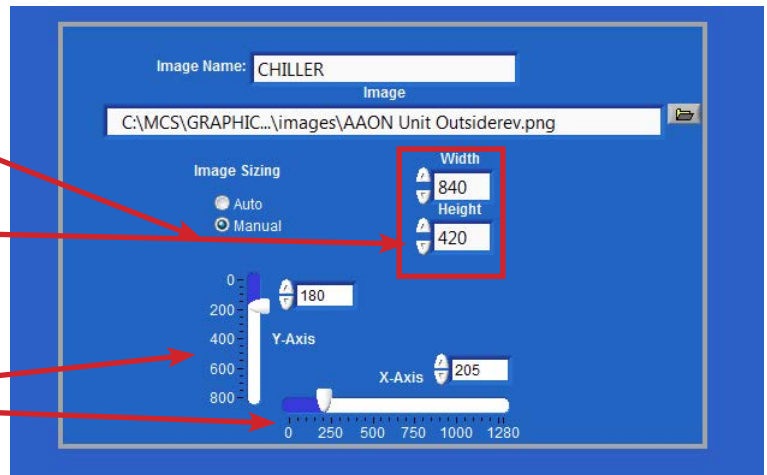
Image Name: CHILLER

Image

C:\MCS\GRAPHIC...\images\AAON Unit Outsiderev.png

Image Sizing

Auto

Manual

Width

840

Height

420

0

200

400

600

800

180

Y-Axis

X-Axis

205

0 250 500 750 1000 1280